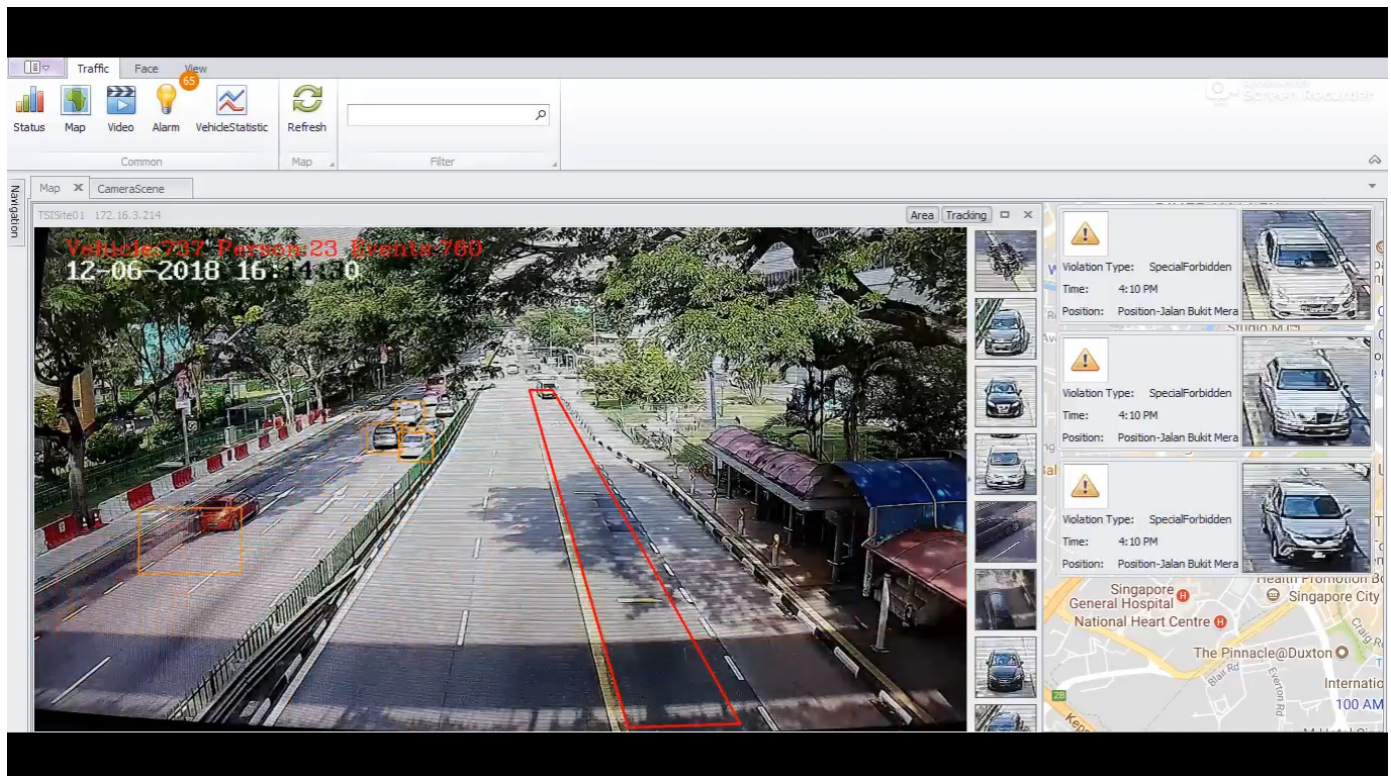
Traffic Face View
65
Status Map Video Alarm VehicleStatistic Refresh
Common Map Filter
Screen Recorder
Navigation
Map CameraScene
TSISite01 172.16.3.214
Area Tracking
Vehicle:737 Person:23 Events:760
12-06-2018 16:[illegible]
Violation Type: SpecialForbidden
Time: 4:10 PM
Position: Position-Jalan Bukit Mera
Violation Type: SpecialForbidden
Time: 4:10 PM
Position: Position-Jalan Bukit Mera
Violation Type: SpecialForbidden
Time: 4:10 PM
Position: Position-Jalan Bukit Mera
Singapore General Hospital
National Heart Centre
Health Promotion Bo
Singapore City
The Pinnacle@Duxton
Blair Rd
Everton Rd
Craig R
Internatio
100 AM